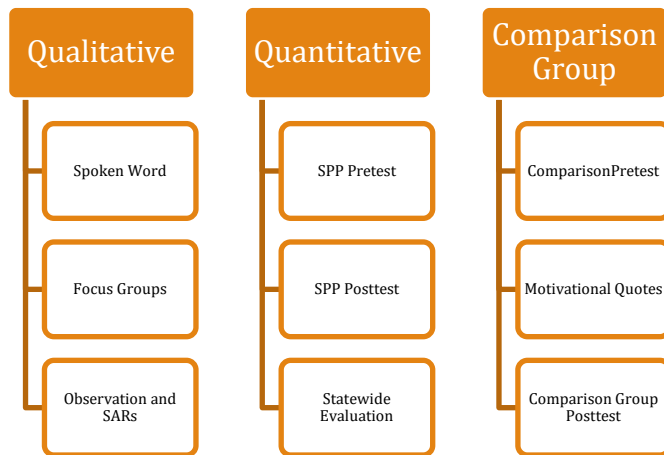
Qualitative

Spoken Word

Focus Groups

Observation and SARs

Quantitative

SPP Pretest

SPP Posttest

Statewide Evaluation

Comparison Group

ComparisonPretest

Motivational Quotes

Comparison Group Posttest